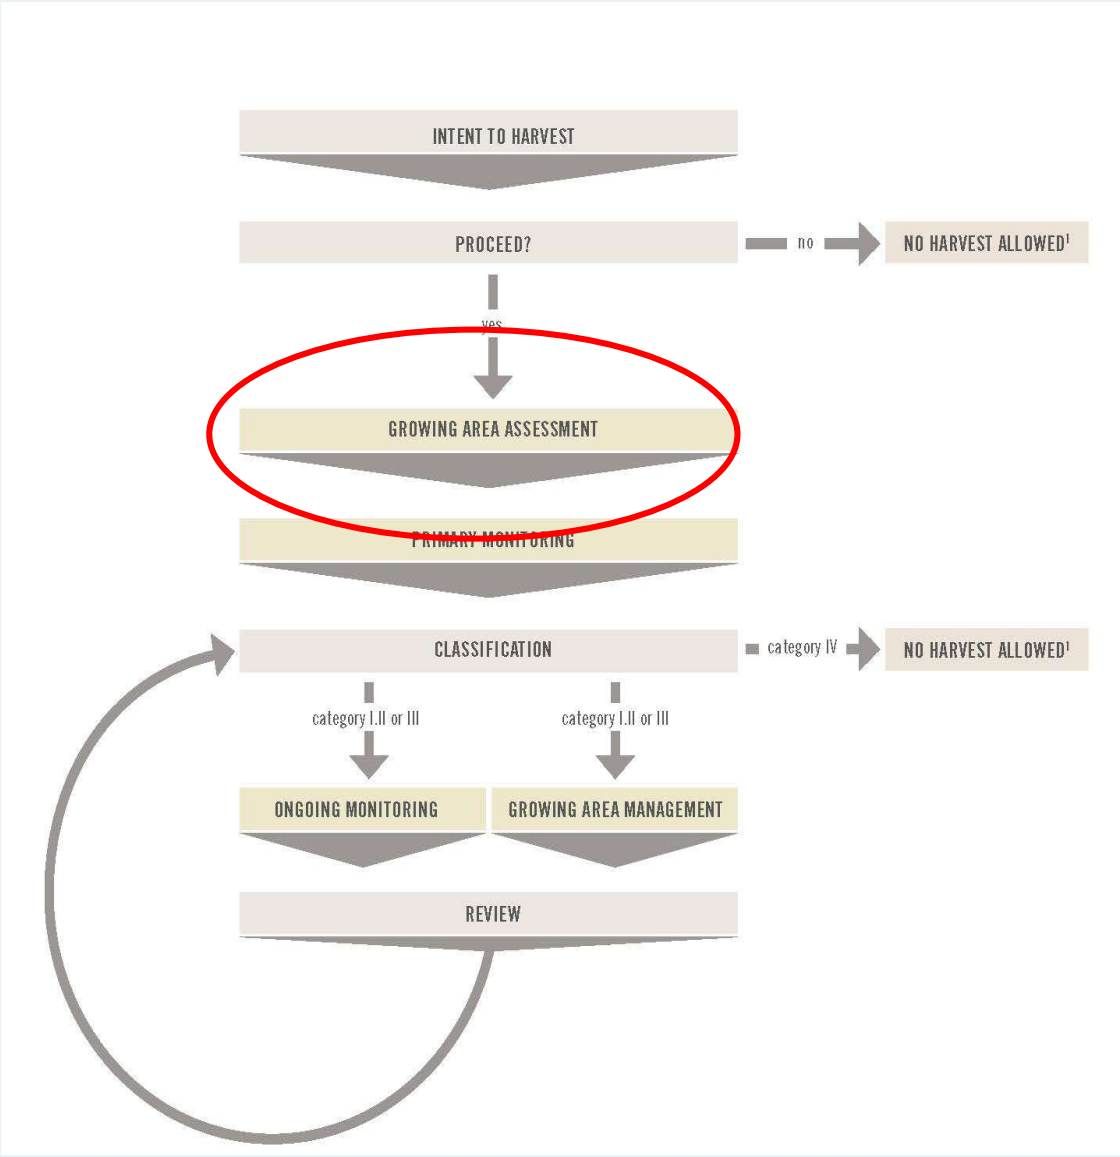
INTENT TO HARVEST

PROCEED?

no

NO HARVEST ALLOWED$^1$

yes

GROWING AREA ASSESSMENT

PRIMARY MONITORING

CLASSIFICATION

category IV

NO HARVEST ALLOWED$^1$

category I.II or III

category I.II or III

ONGOING MONITORING

GROWING AREA MANAGEMENT

REVIEW